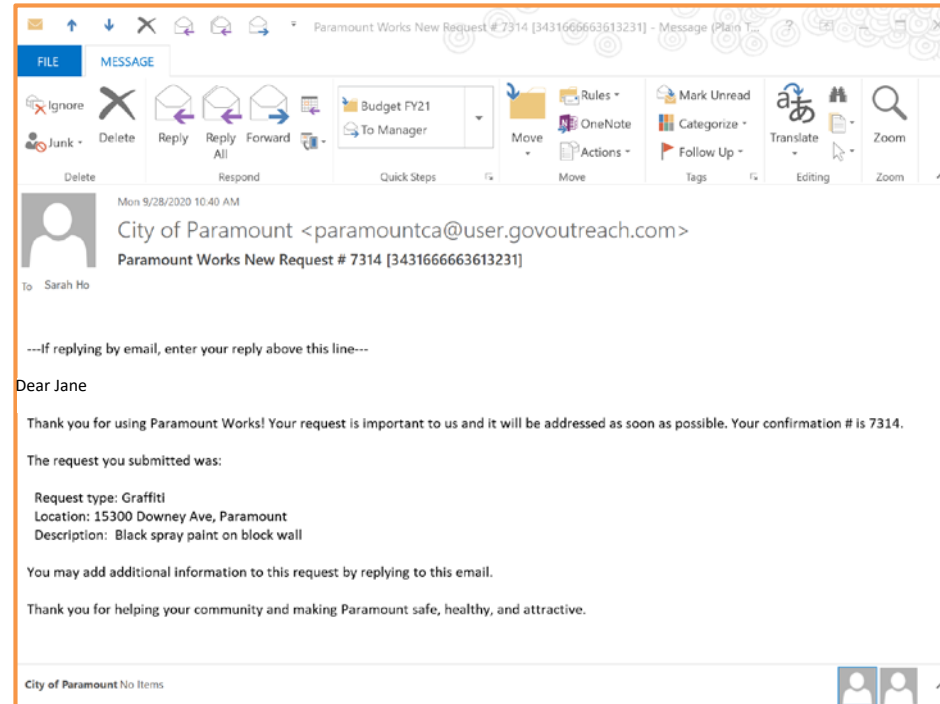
Paramount Works New Request # 7314 [3431666663613231] - Message (Plain T...

FILE MESSAGE

Ignore
Junk
Delete
Delete
Reply
Reply All
Forward
Respond
Budget FY21
To Manager
Quick Steps
Move
Rules
OneNote
Actions
Move
Mark Unread
Categorize
Follow Up
Tags
Translate
Editing
Zoom
Zoom

Mon 9/28/2020 10:40 AM
City of Paramount <paramountca@user.govoutreach.com>
Paramount Works New Request # 7314 [3431666663613231]
To Sarah Ho

---If replying by email, enter your reply above this line---

Dear Jane

Thank you for using Paramount Works! Your request is important to us and it will be addressed as soon as possible. Your confirmation # is 7314.

The request you submitted was:

Request type: Graffiti
Location: 15300 Downey Ave, Paramount
Description: Black spray paint on block wall

You may add additional information to this request by replying to this email.

Thank you for helping your community and making Paramount safe, healthy, and attractive.

City of Paramount No Items